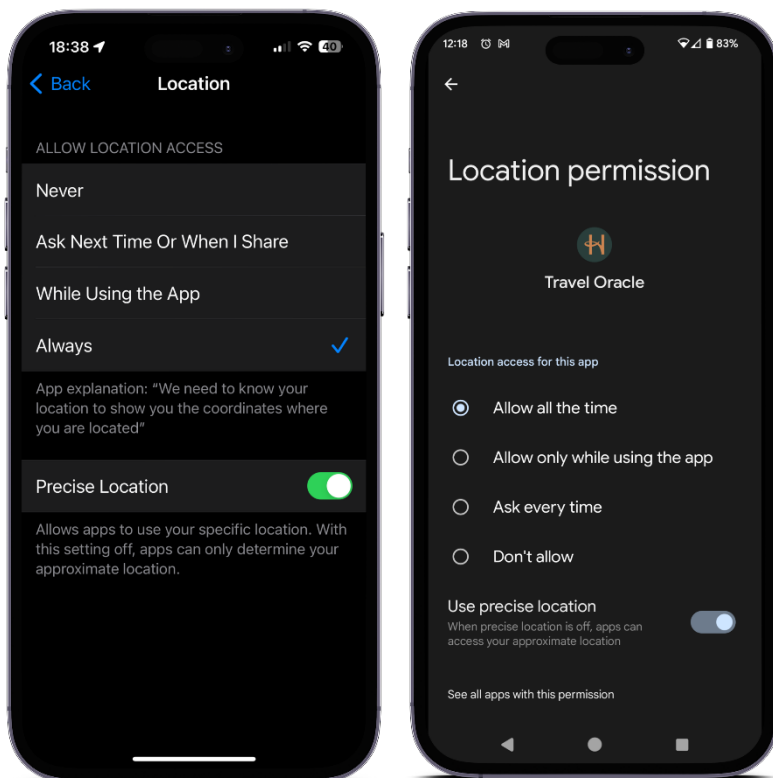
18:38

40

Back Location

ALLOW LOCATION ACCESS

Never

Ask Next Time Or When I Share

While Using the App

Always

App explanation: "We need to know your location to show you the coordinates where you are located"

Precise Location

Allows apps to use your specific location. With this setting off, apps can only determine your approximate location.

12:18

83%

Location permission

Travel Oracle

Location access for this app

Allow all the time

Allow only while using the app

Ask every time

Don't allow

Use precise location

When precise location is off, apps can access your approximate location

See all apps with this permission